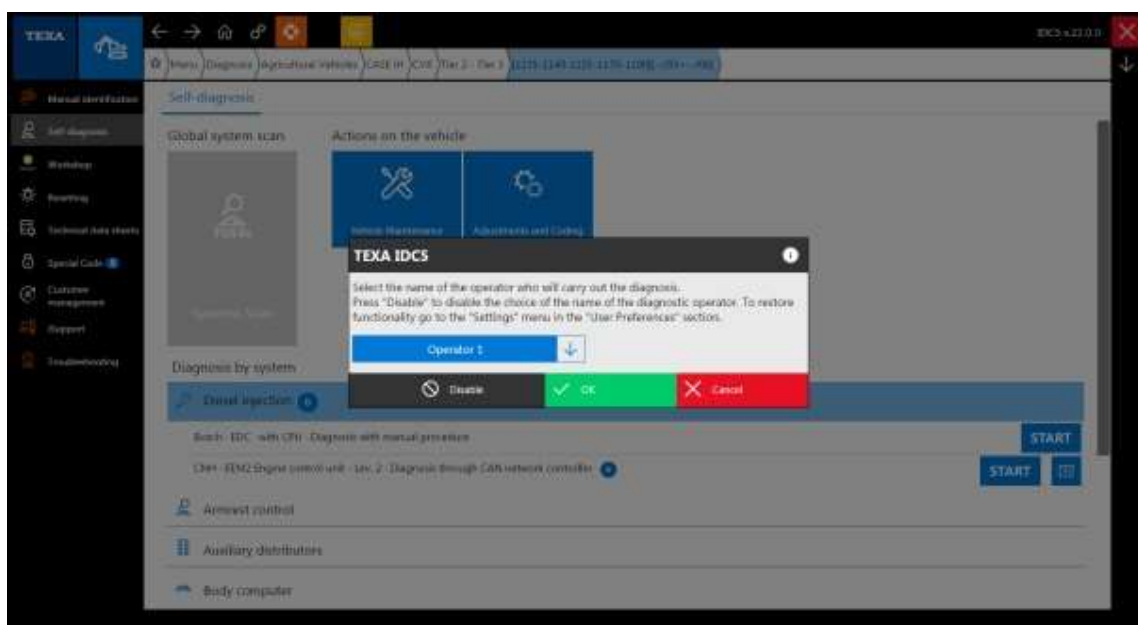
TEXA

IDCS v.22.0.0

Menu | Diagnosis | Agricultural Vehicles | CASE IH | CVX | Tier 2 - Tier 3 | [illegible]

Manual identification
Self-diagnosis
Workshop
Resetting
Technical data sheets
Special Code
Customer management
Support
Troubleshooting

Self-diagnosis

Global system scan

Actions on the vehicle

Vehicle Maintenance

Adjustments and Coding

System Scan

TEXA IDCS

Select the name of the operator who will carry out the diagnosis.
Press "Disable" to disable the choice of the name of the diagnostic operator. To restore functionality go to the "Settings" menu in the "User Preferences" section.

Operator 1

Disable

OK

Cancel

Diagnosis by system

Diesel injection

Bosch - EDC - with CPU - Diagnosis with manual procedure

START

CNH - EEM2 Engine control unit - Lev. 2 - Diagnosis through CAN network controller

START

Armrest control

Auxiliary distributors

Body computer